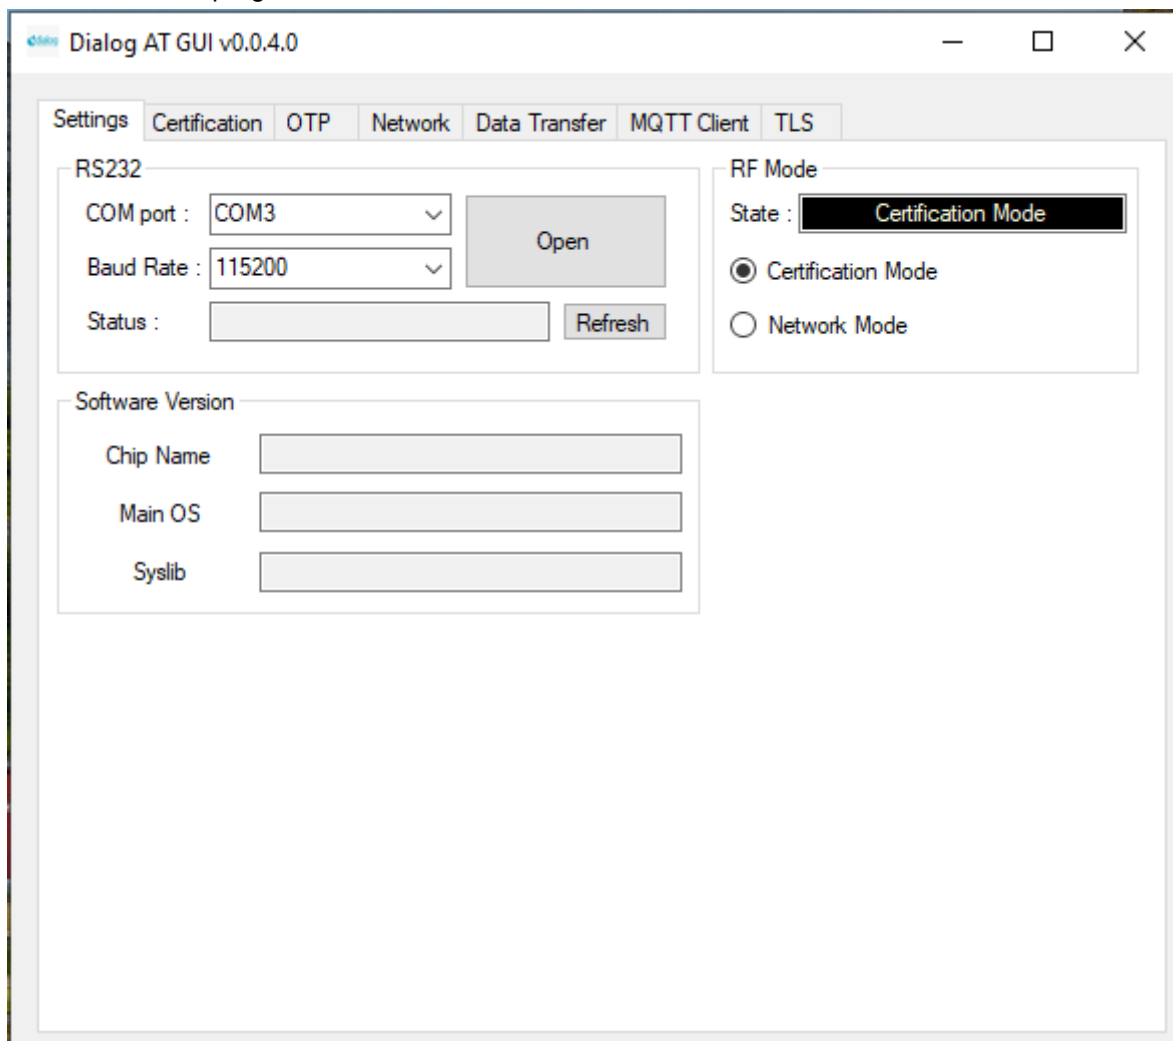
Dialog AT GUI v0.0.4.0

Settings | Certification | OTP | Network | Data Transfer | MQTT Client | TLS

RS232
COM port : COM3
Baud Rate : 115200
Open
Status :
Refresh

RF Mode
State : Certification Mode
Certification Mode
Network Mode

Software Version
Chip Name
Main OS
Syslib